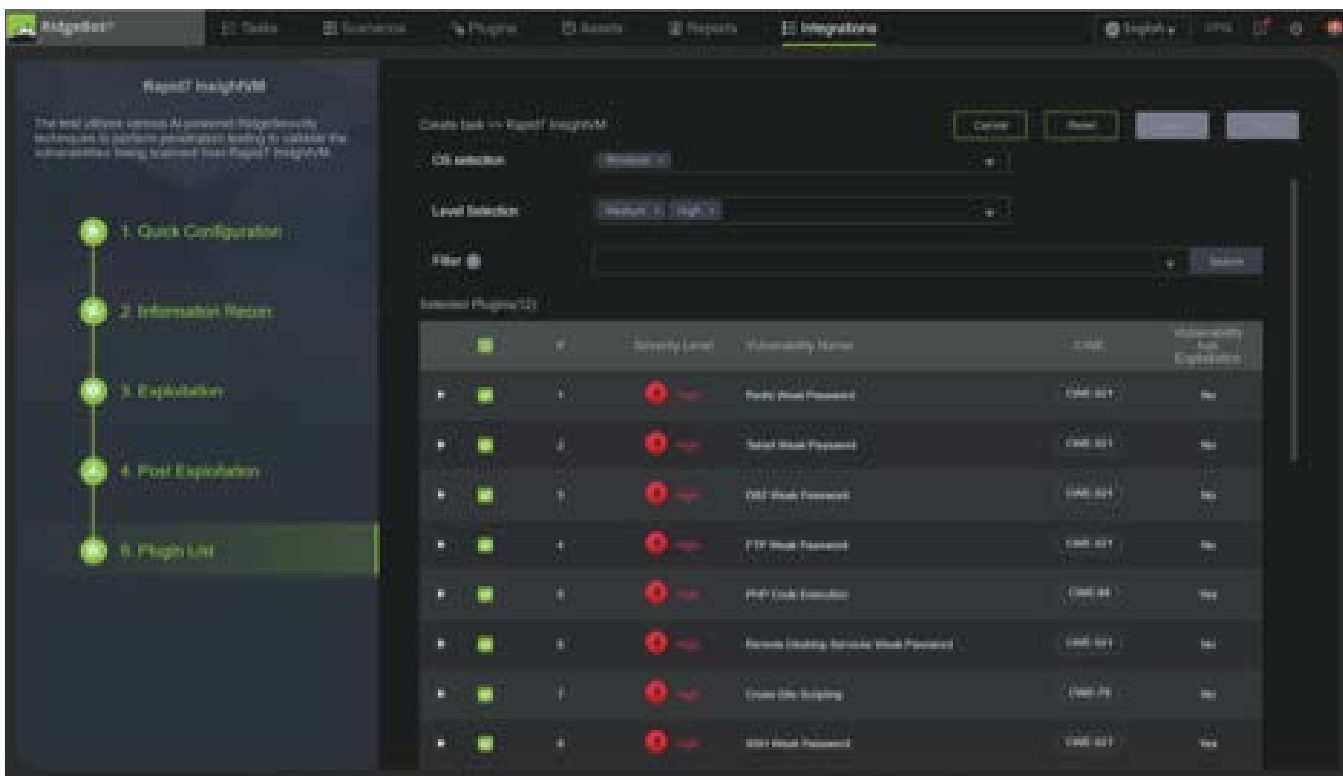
RidgeBot

Tasks Scenarios Plugins Assets Reports Integrations

English

Rapid7 InsightVM

The test utilizes various AI-powered RidgeSecurity techniques to perform penetration testing to validate the vulnerabilities being scanned from Rapid7 InsightVM.

1. Quick Configuration

2. Information Recon

3. Exploitation

4. Post Exploitation

5. Plugin List

Create task >> Rapid7 InsightVM

Cancel Reset

OS selection Windows

Level Selection Medium High

Filter

Search

Selected Plugins(12)

| | | # | Severity Level | Vulnerability Name | CWE | Vulnerability Auto Exploitation |
|---|---|---|---|---|---|---|
| ▸ | | 1 | High | Redis Weak Password | CWE-521 | No |
| ▸ | | 2 | High | Telnet Weak Password | CWE-521 | No |
| ▸ | | 3 | High | DB2 Weak Password | CWE-521 | No |
| ▸ | | 4 | High | FTP Weak Password | CWE-521 | No |
| ▸ | | 5 | High | PHP Code Execution | CWE-94 | Yes |
| ▸ | | 6 | High | Remote Desktop Services Weak Password | CWE-521 | No |
| ▸ | | 7 | High | Cross Site Scripting | CWE-79 | No |
| ▸ | | 8 | High | SSH Weak Password | CWE-521 | Yes |